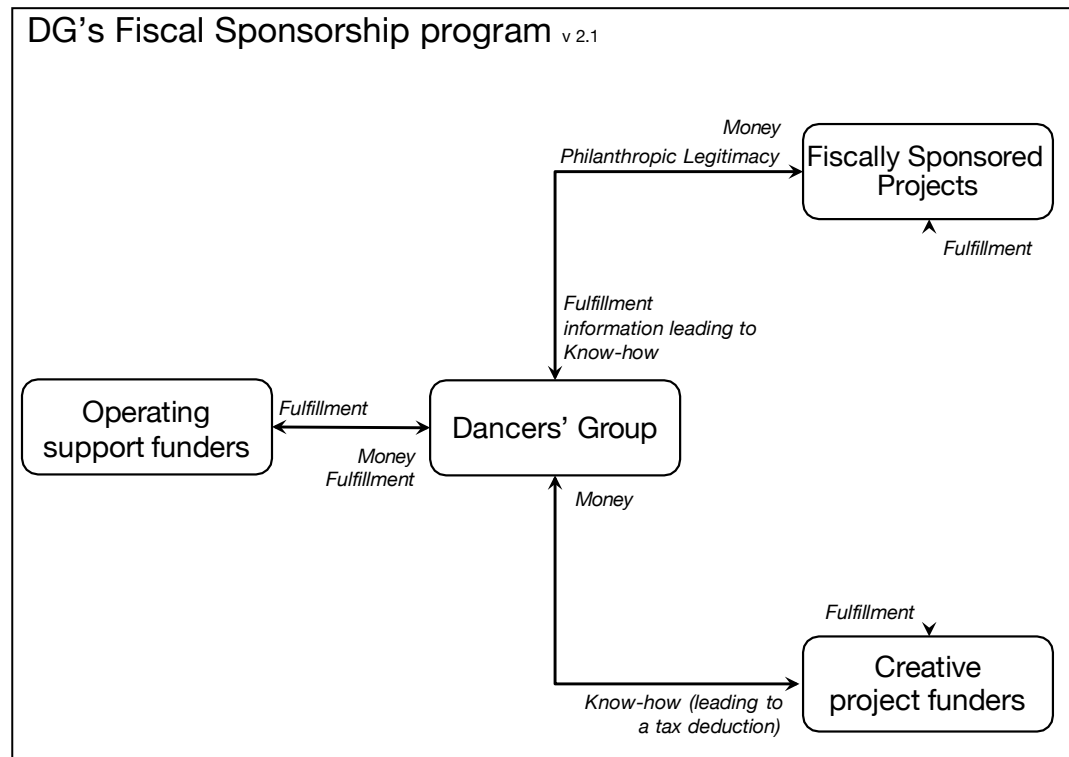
DG's Fiscal Sponsorship program v 2.1

Money
Philanthropic Legitimacy

Fiscally Sponsored Projects

Fulfillment

Fulfillment
information leading to
Know-how

Operating support funders

Fulfillment

Money
Fulfillment

Dancers' Group

Money

Fulfillment

Creative project funders

Know-how (leading to a tax deduction)